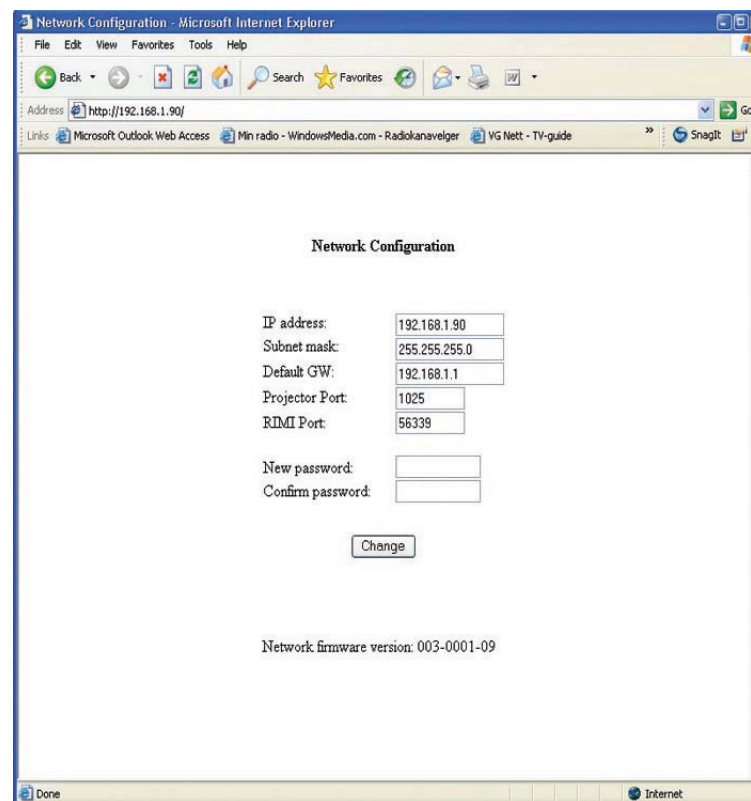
Network Configuration - Microsoft Internet Explorer

File Edit View Favorites Tools Help

Back Search Favorites

Address http://192.168.1.90/

Links Microsoft Outlook Web Access Min radio - WindowsMedia.com - Radiokanavelger VG Nett - TV-guide SnagIt

Network Configuration

| | |
|---|---|
| IP address: | 192.168.1.90 |
| Subnet mask: | 255.255.255.0 |
| Default GW: | 192.168.1.1 |
| Projector Port: | 1025 |
| RIMI Port: | 56339 |

New password:
Confirm password:

Change

Network firmware version: 003-0001-09

Done Internet